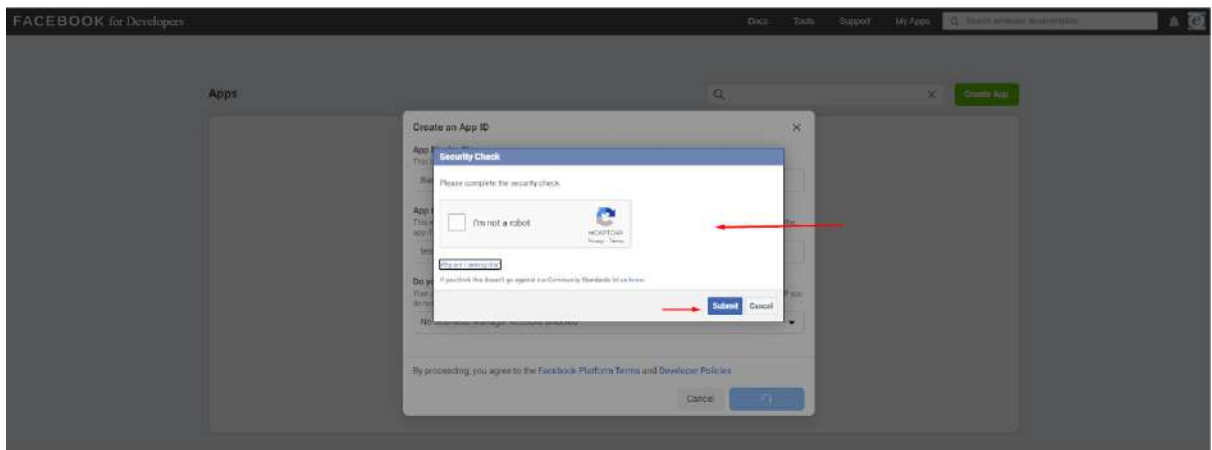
FACEBOOK for Developers

Docs Tools Support My Apps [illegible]

Apps

Create App

Create an App ID

App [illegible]

This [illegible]

App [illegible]

Do y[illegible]

No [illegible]

Security Check

Please complete the security check

I'm not a robot

reCAPTCHA
Privacy - Terms

Why am I seeing this?

If you think this doesn't go against our Community Standards let us know.

Submit Cancel

By proceeding, you agree to the Facebook Platform Terms and Developer Policies

Cancel